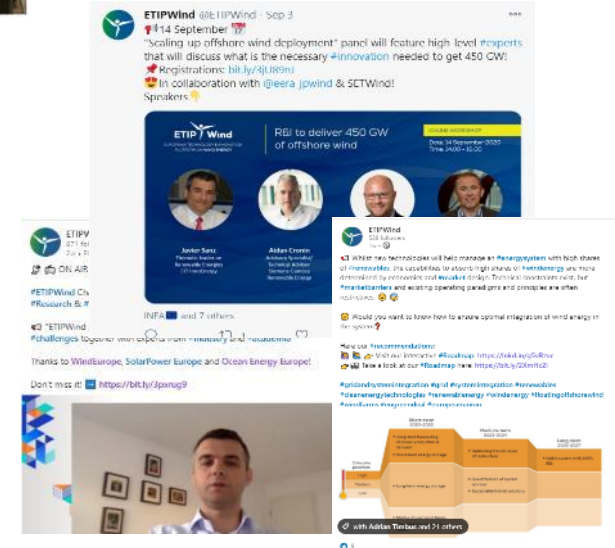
ETIPWind @ETIPWind · Sep 3

14 September
"Scaling up offshore wind deployment" panel will feature high-level #experts that will discuss what is the necessary #innovation needed to get 450 GW!
Registrations: bit.ly/3jU89m
In collaboration with @eera_jpwind & SETWind!
Speakers

ETIP Wind
R&I to deliver 450 GW of offshore wind
ONLINE WORKSHOP
Date 14 September 2020
Time 14:00 - 16:00

Javier Sanz
Aidan Cronin

INFA and 7 others

ETIPWind
ON AIR
#ETIPWind
#Research & #
"ETIPWind
#challenges together with experts from #industry and #academia

Thanks to WindEurope, SolarPower Europe and Ocean Energy Europe!

Don't miss it! https://bit.ly/3jxrug9

ETIPWind
Whilst new technologies will help manage an #energysystem with high shares of #renewables, the capabilities to absorb high shares of #windenergy are more determined by #economics and #market design. Technical constraints exist, but #marketbarriers and existing operating paradigms and principles are often restrictive.

Would you want to know how to ensure optimal integration of wind energy in the system?

Here our #recommendations:
Visit our interactive #Roadmap https://lnkd.in/g5vRrer
Take a look at our #Roadmap here https://bit.ly/2XmHc2I

#prioritiesforsystemintegration #grid #systemintegration #renewables #cleanenergytechnologies #renewableenergy #windenergy #floatingoffshorewind #windfarms #engineering #europeanunion

Short term
Medium term
Long term

with Adrian Timbus and 21 others